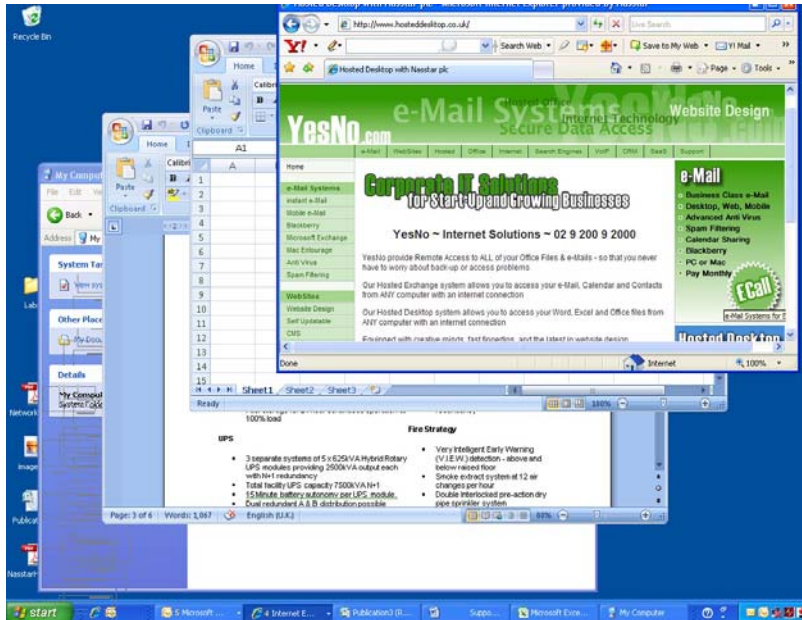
Recycle Bin

http://www.hosteddesktop.co.uk/

Live Search

Y! · Search Web · Save to My Web · Y! Mail ·

Hosted Desktop with Nasstar plc

Page · Tools ·

Home

Calibri

Paste

Clipboard

A1

A

1
2
3
4
5
6
7
8
9
10
11
12
13
14
15

Sheet1 / Sheet2 / Sheet3

Ready

100%

My Computer

File Edit

Back ·

Address My

System Tasks

Other Places

Details

My Computer
System Folder

YesNo.com

e-Mail Systems

Hosted Office

Internet Technology

Secure Data Access

Website Design

e-Mail | WebSites | Hosted | Office | Internet | Search Engines | VoIP | CRM | SaaS | Support

Home

e-Mail Systems
Instant e-Mail
Mobile e-Mail
Blackberry
Microsoft Exchange
Mac Entourage
Anti Virus
Spam Filtering

WebSites
Website Design
Self Updatable
CMS

Corporate IT Solutions for Start-Up and Growing Businesses

YesNo ~ Internet Solutions ~ 02 9 200 9 2000

YesNo provide Remote Access to ALL of your Office Files & e-Mails - so that you never have to worry about back-up or access problems

Our Hosted Exchange system allows you to access your e-Mail, Calendar and Contacts from ANY computer with an internet connection

Our Hosted Desktop system allows you to access your Word, Excel and Office files from ANY computer with an internet connection

Equipped with creative minds, fast fingertips, and the latest in website design

e-Mail
Business Class e-Mail
Desktop, Web, Mobile
Advanced Anti Virus
Spam Filtering
Calendar Sharing
Blackberry
PC or Mac
Pay Monthly

ECall

e-Mail Systems for £

Hosted Desktop

Done

Internet

100%

100% load

UPS

3 separate systems of 5 x 625kVA Hybrid Rotary UPS modules providing 2500kVA output each with N+1 redundancy
Total facility UPS capacity 7500kVA N+1
15 Minute battery autonomy per UPS module
Dual redundant A & B distribution possible

Fire Strategy

Very Intelligent Early Warning (V.I.E.W.) detection - above and below raised floor
Smoke extract system at 12 air changes per hour
Double interlocked pre-action dry pipe sprinkler system

Page: 3 of 6 | Words: 1,067 | English (U.K.)

93%

Lab

Network

Image

Publicat

Nasstar

start

5 Microsoft ...

4 Internet E...

Publication3 (R...

Suppo...

Microsoft Exce...

My Computer